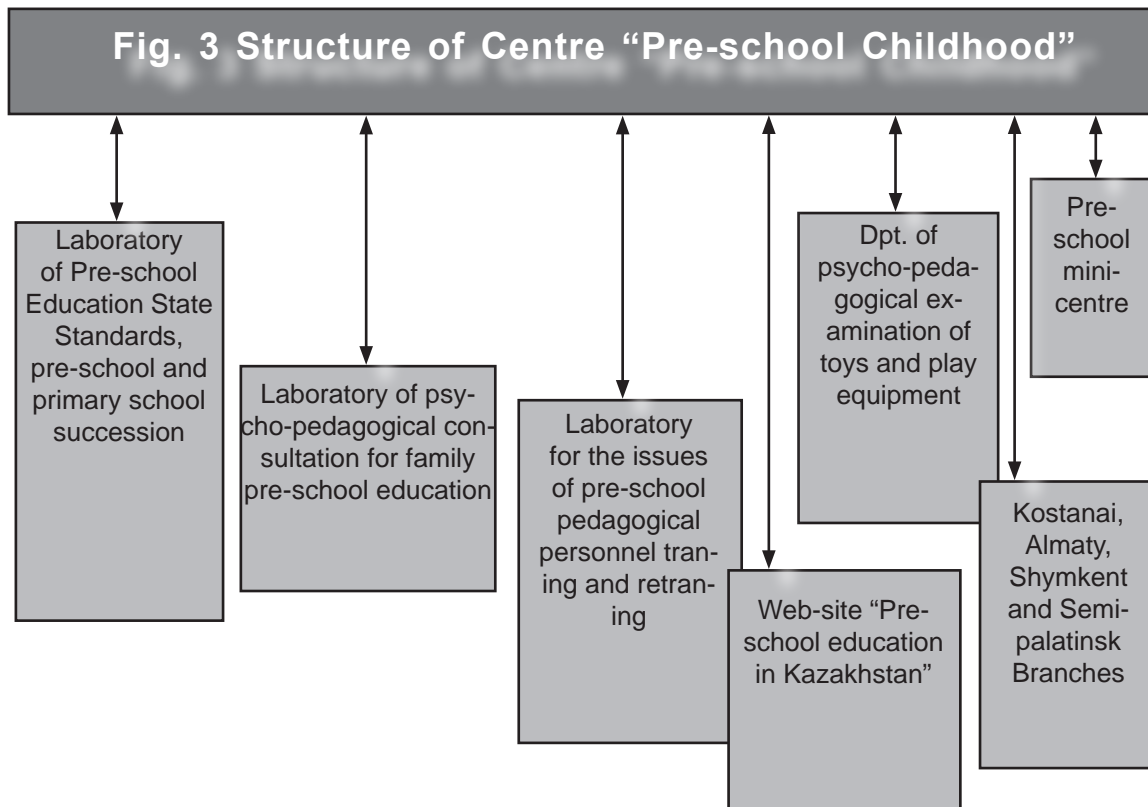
Fig. 3 Structure of Centre "Pre-school Childhood"

Laboratory of Pre-school Education State Standards, pre-school and primary school succession

Laboratory of psycho-pedagogical consultation for family pre-school education

Laboratory for the issues of pre-school pedagogical personnel traning and retraning

Web-site "Pre-school education in Kazakhstan"

Dpt. of psycho-pedagogical examination of toys and play equipment

Kostanai, Almaty, Shymkent and Semipalatinsk Branches

Pre-school mini-centre